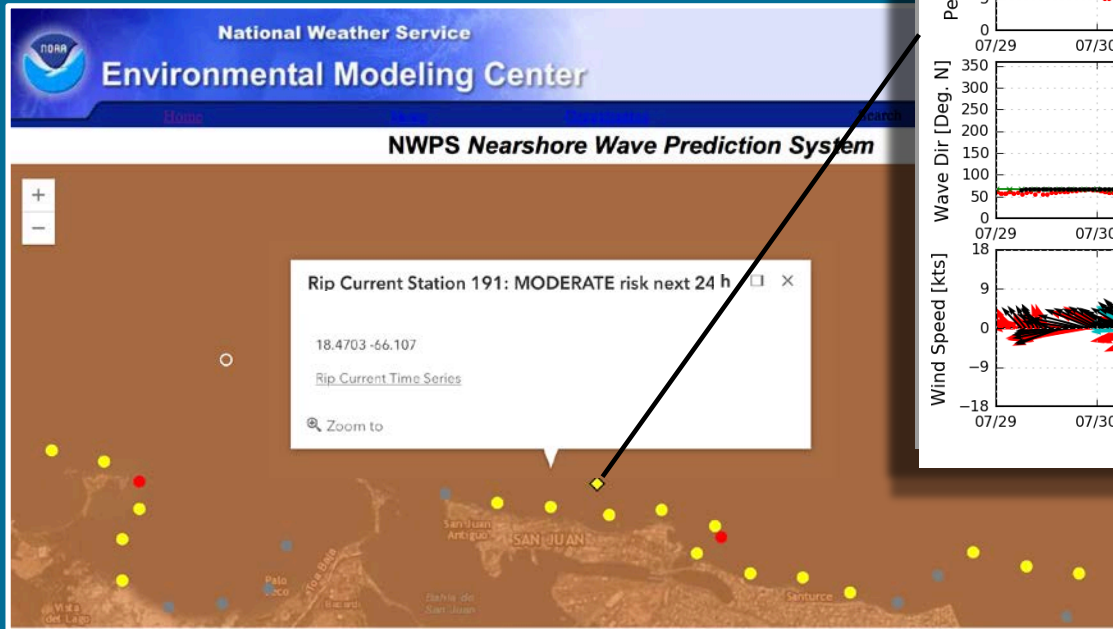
NOAA
National Weather Service
Environmental Modeling Center
Home
News
Organization
Search
NWPS Nearshore Wave Prediction System
+
−
Rip Current Station 191: MODERATE risk next 24 h
18.4703 -66.107
Rip Current Time Series
Zoom to
San Juan Antiguo
SAN JUAN
Palo Seco
Bahía de San Juan
Santurce
Vista del Lago
Pe
3
0
07/29
07/30
Wave Dir [Deg. N]
350
300
250
200
150
100
50
0
07/29
07/30
Wind Speed [kts]
18
9
0
−9
−18
07/29
07/30